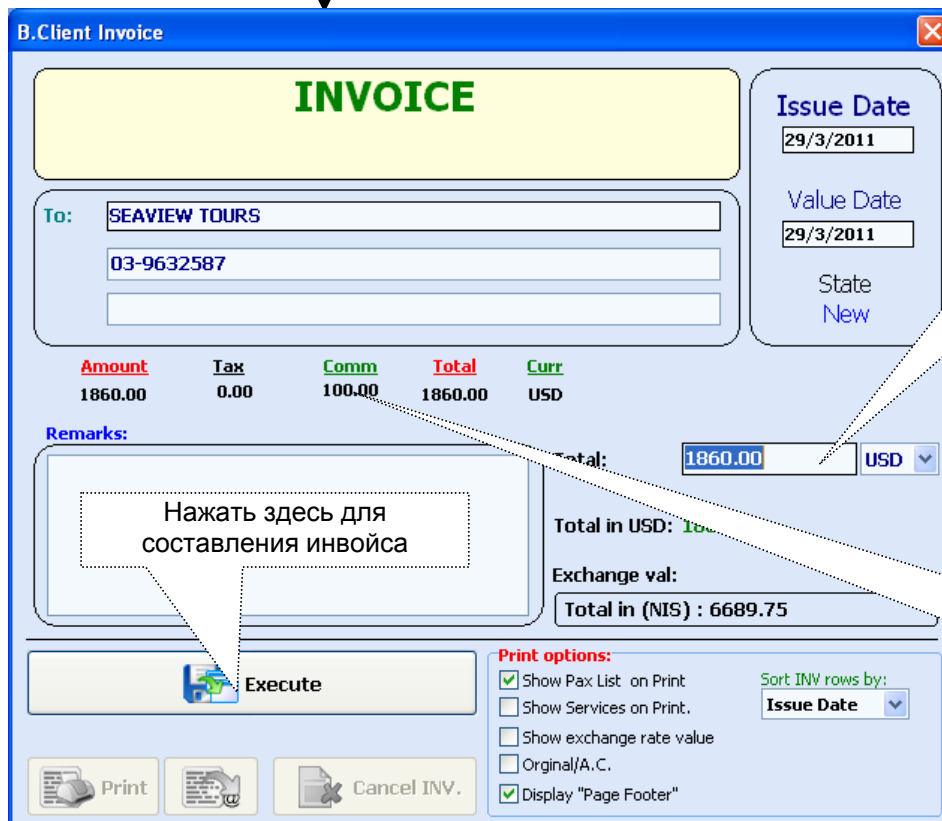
B.Client Invoice

INVOICE

Issue Date
29/3/2011

Value Date
29/3/2011

State
New

To: SEAVIEW TOURS
03-9632587

| Amount | Tax | Comm | Total | Curr |
|---|---|---|---|---|
| 1860.00 | 0.00 | 100.00 | 1860.00 | USD |

Remarks:

Total: 1860.00 USD

Нажать здесь для составления инвойса

Total in USD: 18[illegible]

Exchange val:

Total in (NIS) : 6689.75

Execute

Print options:
Show Pax List on Print
Show Services on Print.
Show exchange rate value
Orginal/A.C.
Display "Page Footer"

Sort INV rows by:
Issue Date

Print

Cancel INV.